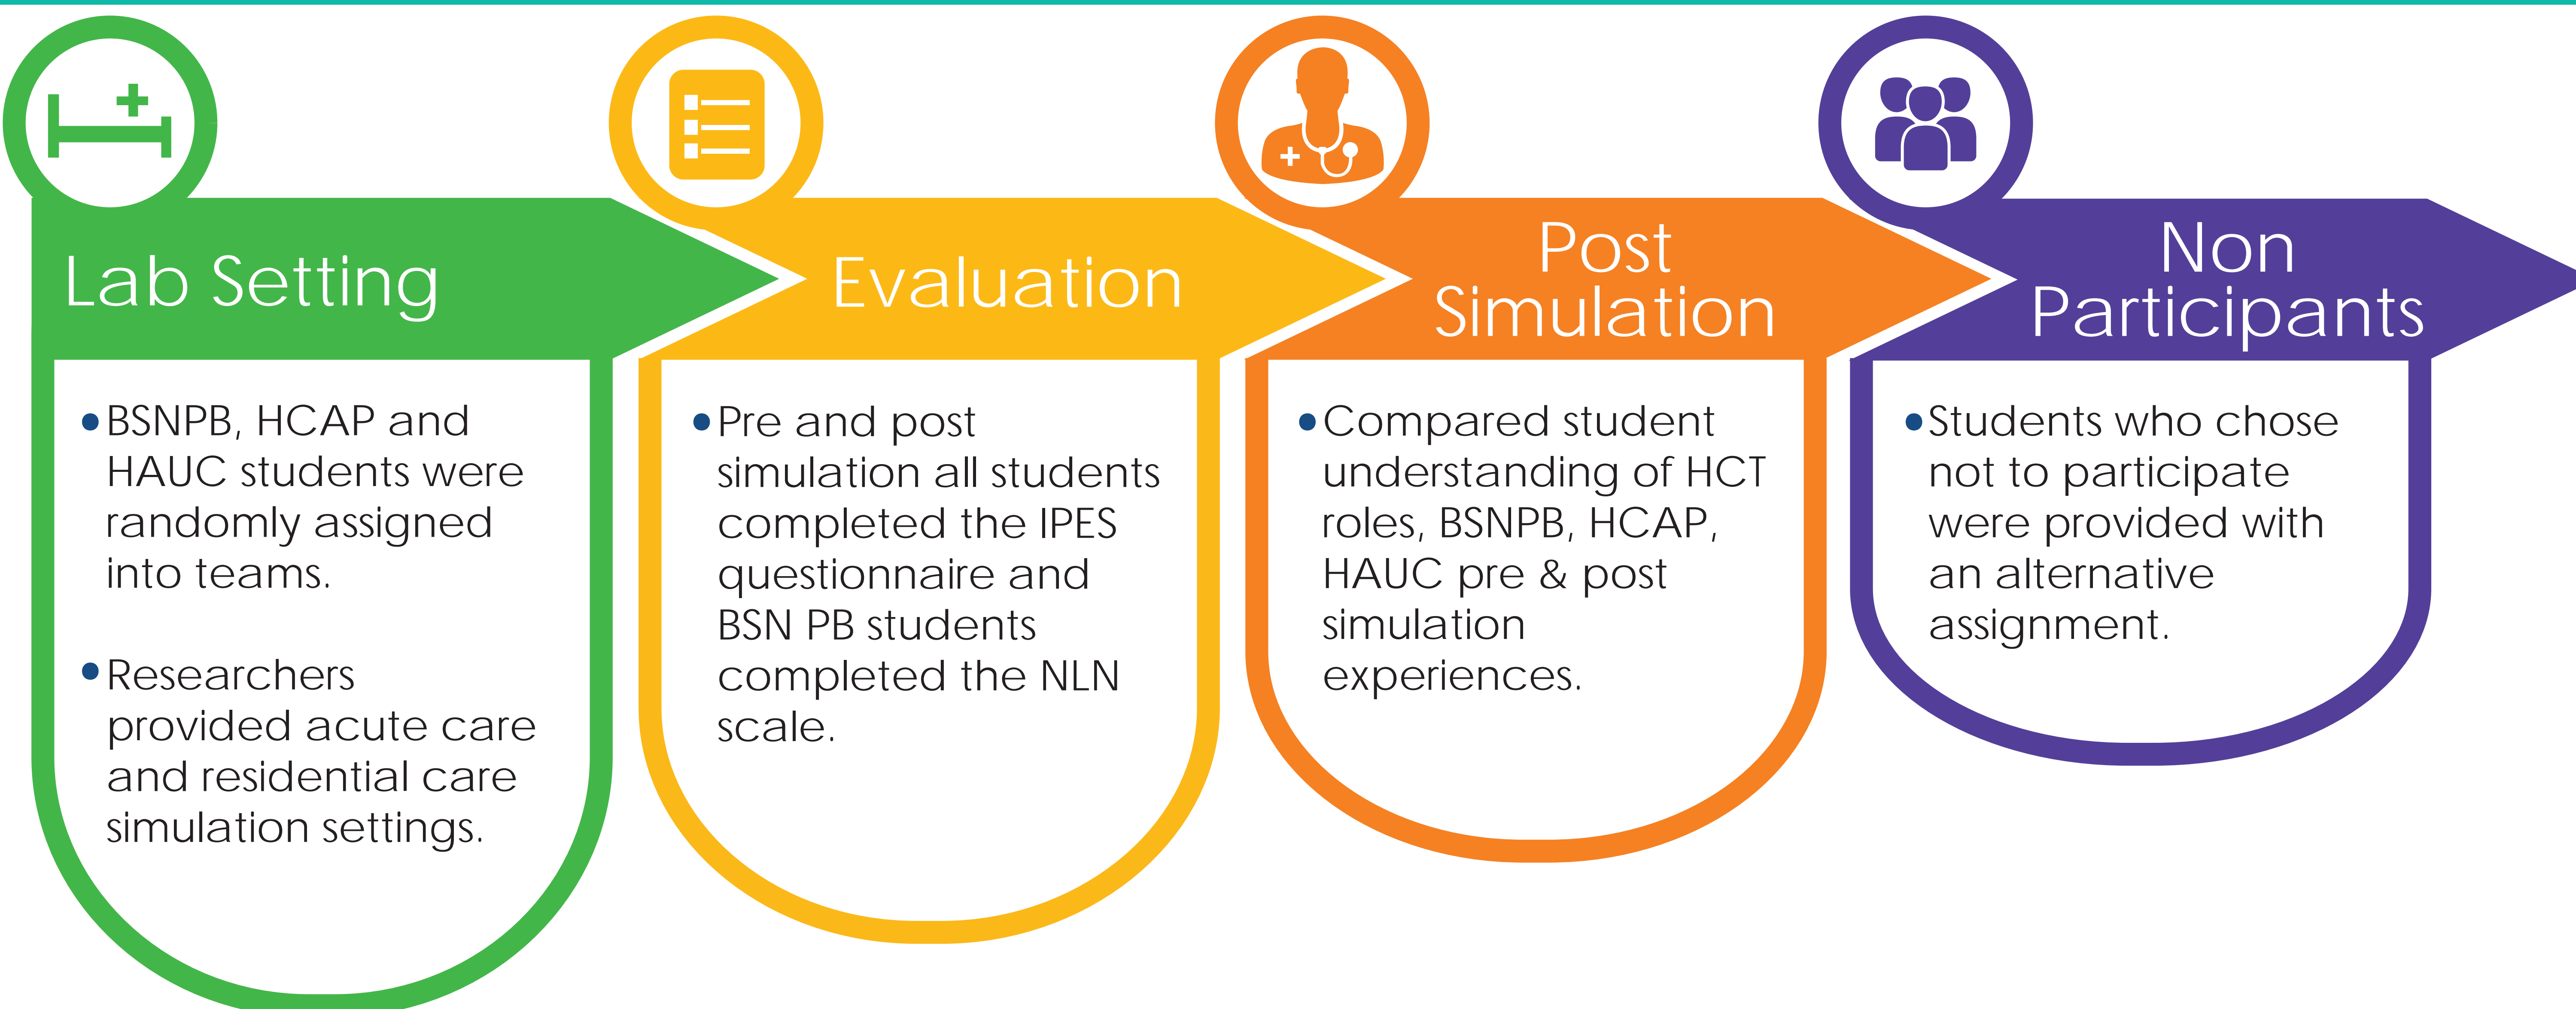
Lab Setting

• BSNPB, HCAP and HAUC students were randomly assigned into teams.

• Researchers provided acute care and residential care simulation settings.

Evaluation

• Pre and post simulation all students completed the IPES questionnaire and BSN PB students completed the NLN scale.

Post Simulation

• Compared student understanding of HCT roles, BSNPB, HCAP, HAUC pre & post simulation experiences.

Non Participants

• Students who chose not to participate were provided with an alternative assignment.